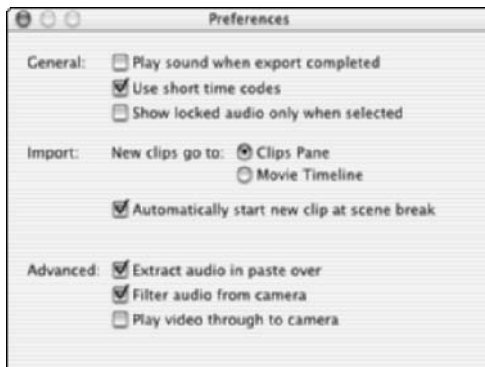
Preferences

General: Play sound when export completed
Use short time codes
Show locked audio only when selected

Import: New clips go to: Clips Pane
Movie Timeline

Automatically start new clip at scene break

Advanced: Extract audio in paste over
Filter audio from camera
Play video through to camera